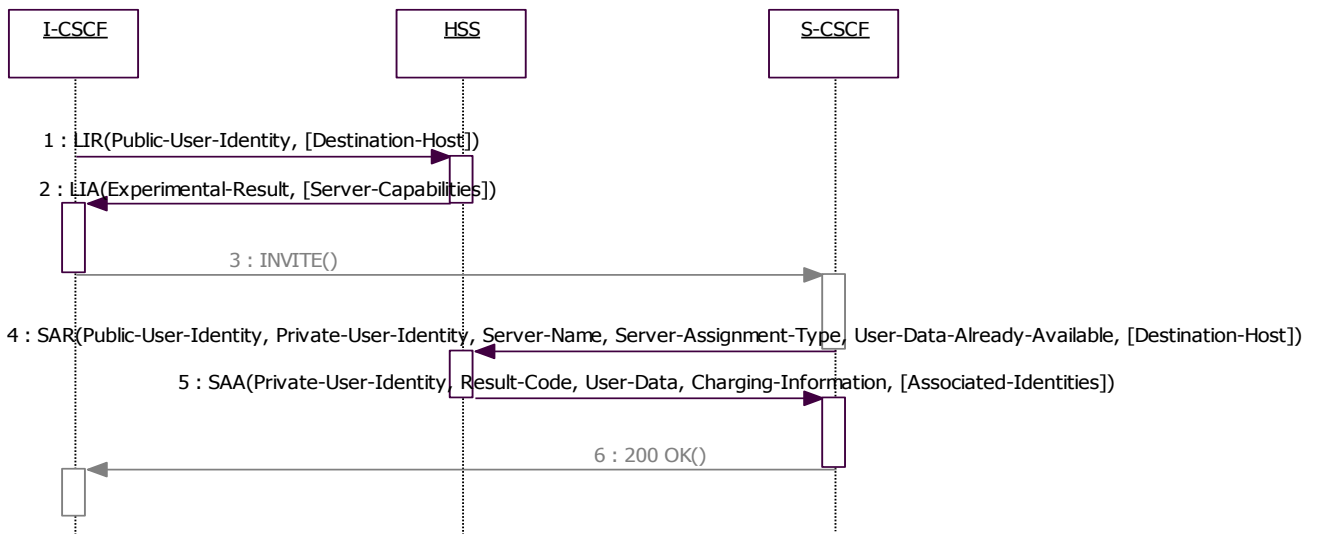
I-CSCF

HSS

S-CSCF

1 : LIR(Public-User-Identity, [Destination-Host])

2 : LIA(Experimental-Result, [Server-Capabilities])

3 : INVITE()

4 : SAR(Public-User-Identity, Private-User-Identity, Server-Name, Server-Assignment-Type, User-Data-Already-Available, [Destination-Host])

5 : SAA(Private-User-Identity, Result-Code, User-Data, Charging-Information, [Associated-Identities])

6 : 200 OK()